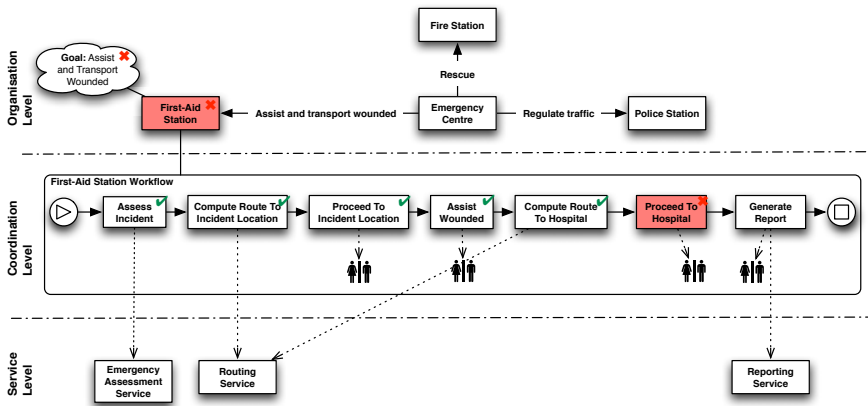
Organisation Level

Goal: Assist and Transport Wounded

Fire Station

Rescue

First-Aid Station

Assist and transport wounded

Emergency Centre

Regulate traffic

Police Station

Coordination Level

First-Aid Station Workflow

Assess Incident

Compute Route To Incident Location

Proceed To Incident Location

Assist Wounded

Compute Route To Hospital

Proceed To Hospital

Generate Report

Service Level

Emergency Assessment Service

Routing Service

Reporting Service